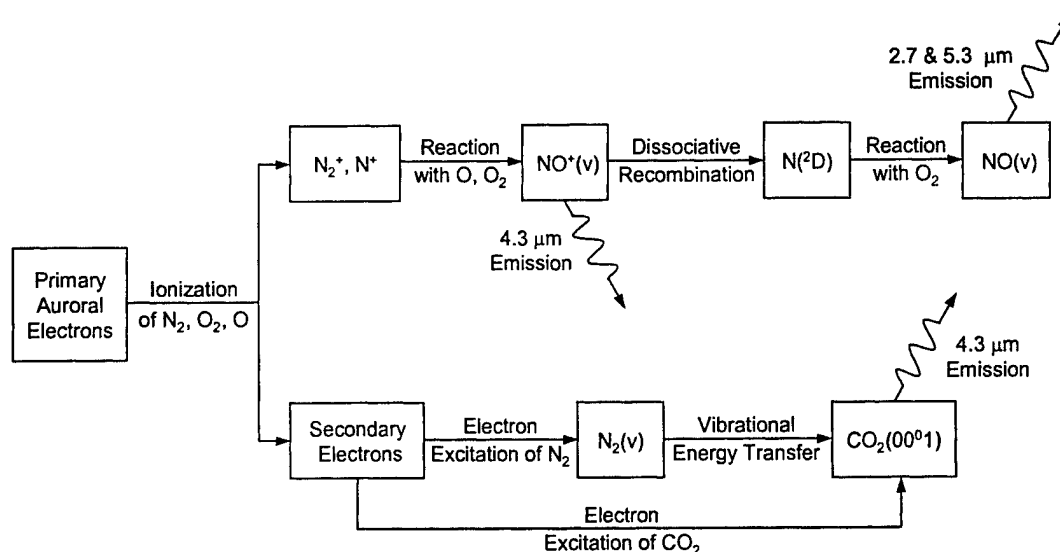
2.7 & 5.3 μm Emission

Primary Auroral Electrons

Ionization of $N_2$, $O_2$, O

$N_2^+$, $N^+$

Reaction with O, $O_2$

$NO^+(v)$

4.3 μm Emission

Dissociative Recombination

$N(^2D)$

Reaction with $O_2$

NO(v)

Secondary Electrons

Electron Excitation of $N_2$

$N_2(v)$

Vibrational Energy Transfer

$CO_2(00^01)$

4.3 μm Emission

Electron Excitation of $CO_2$